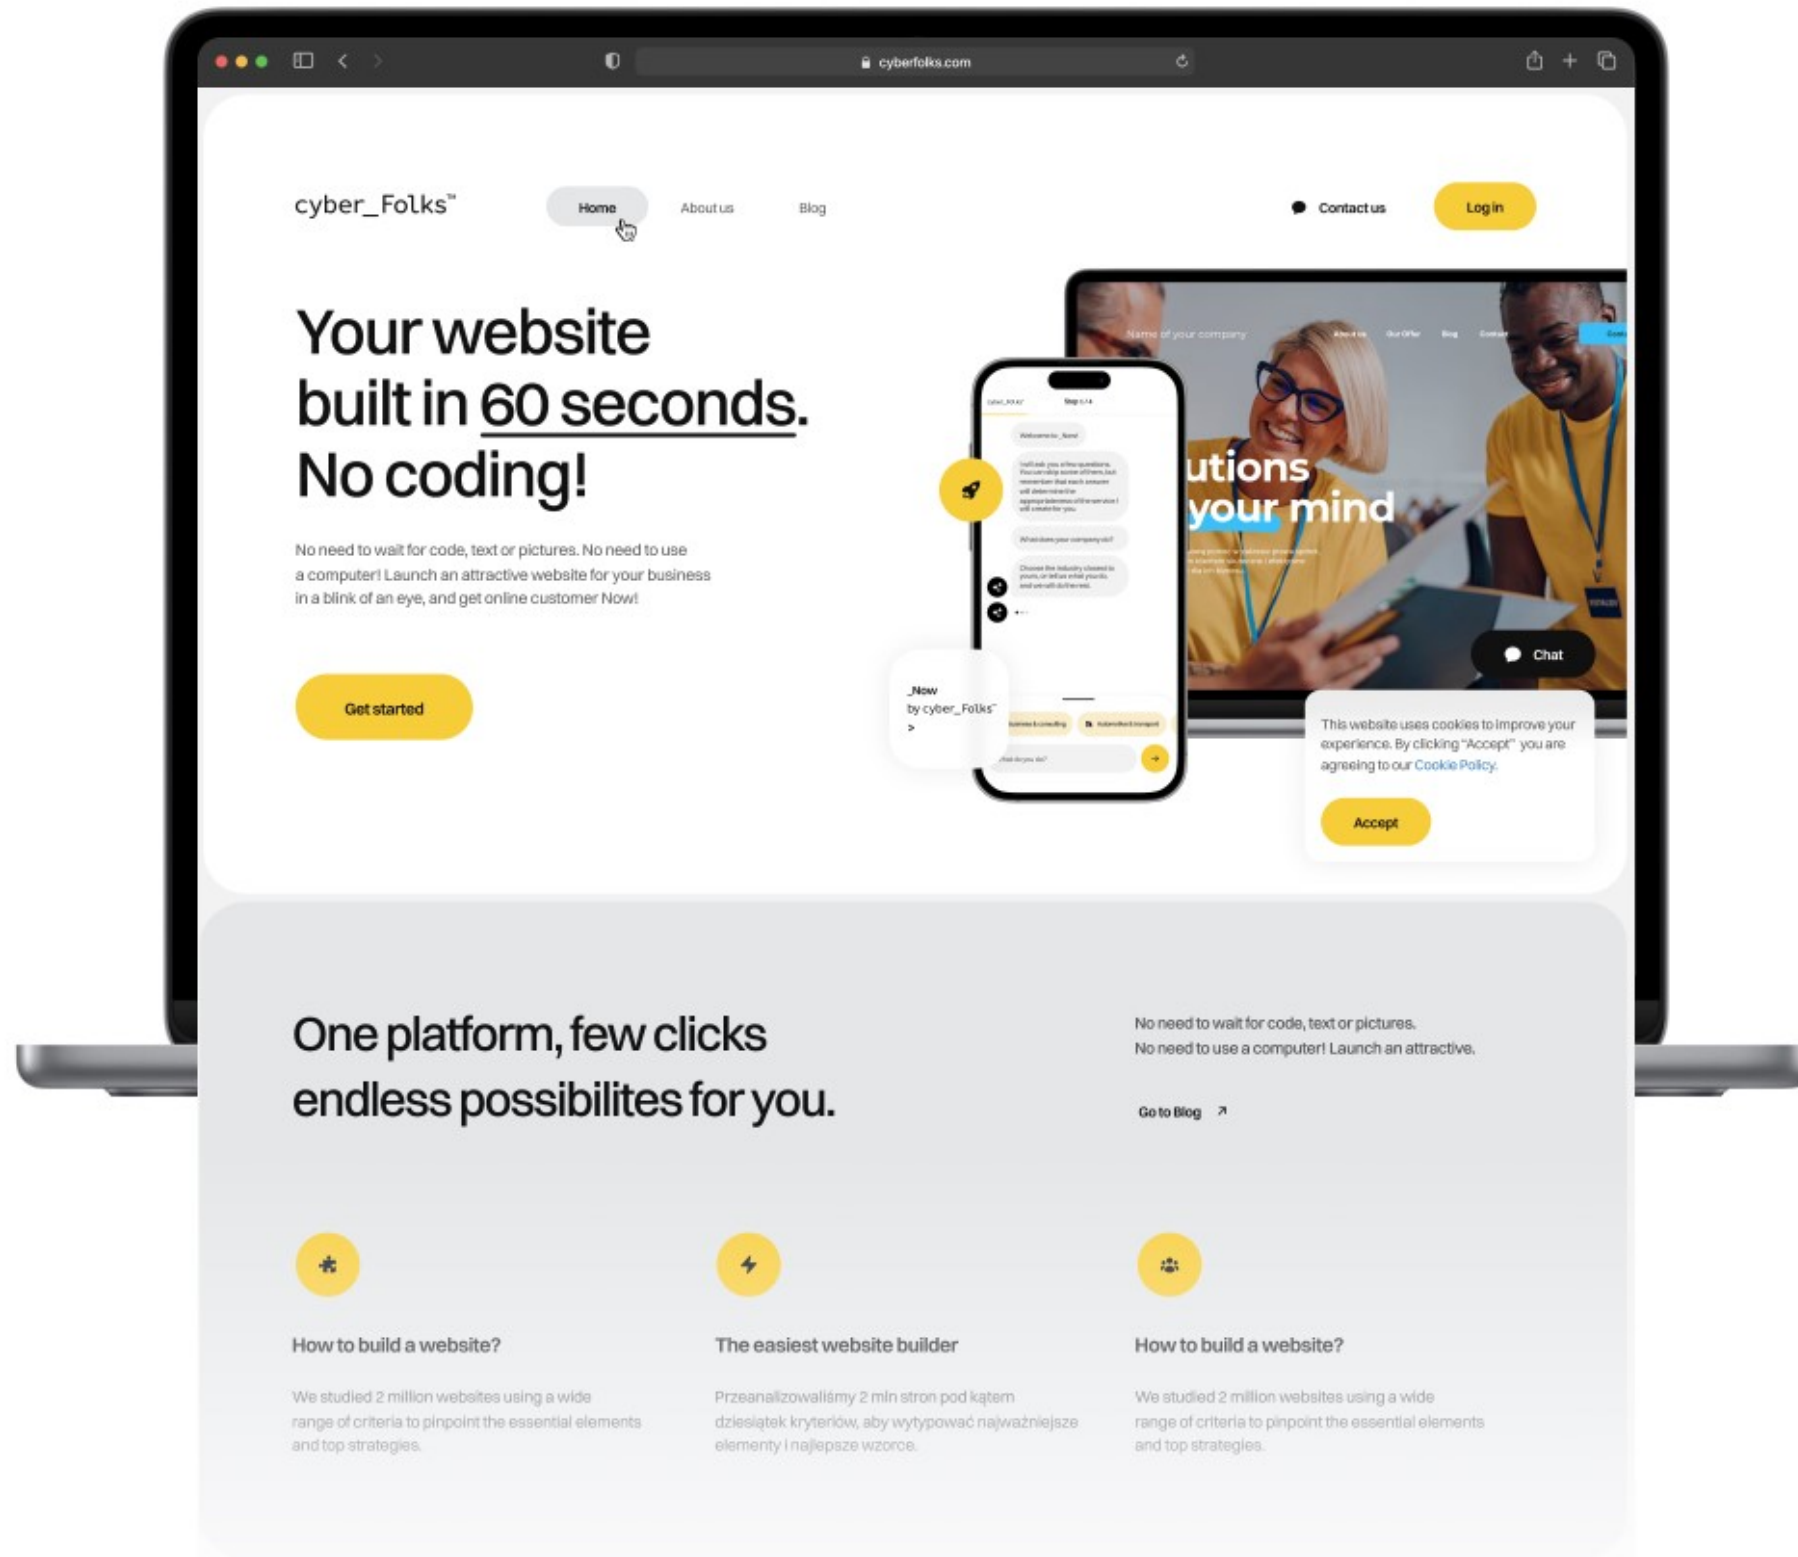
cyberfolks.com

cyber_Folks™

Home

About us

Blog

Contact us

Log in

Your website built in 60 seconds. No coding!

No need to wait for code, text or pictures. No need to use a computer! Launch an attractive website for your business in a blink of an eye, and get online customer Now!

Get started

Name of your company

utions your mind

Chat

_Now by cyber_Folks™ >

This website uses cookies to improve your experience. By clicking "Accept" you are agreeing to our Cookie Policy.

Accept

One platform, few clicks endless possibilites for you.

No need to wait for code, text or pictures. No need to use a computer! Launch an attractive.

Go to Blog ↗

How to build a website?

We studied 2 million websites using a wide range of criteria to pinpoint the essential elements and top strategies.

The easiest website builder

Przeanalizowaliśmy 2 mln stron pod kątem dziesiątek kryteriów, aby wytypować najważniejsze elementy i najlepsze wzorce.

How to build a website?

We studied 2 million websites using a wide range of criteria to pinpoint the essential elements and top strategies.